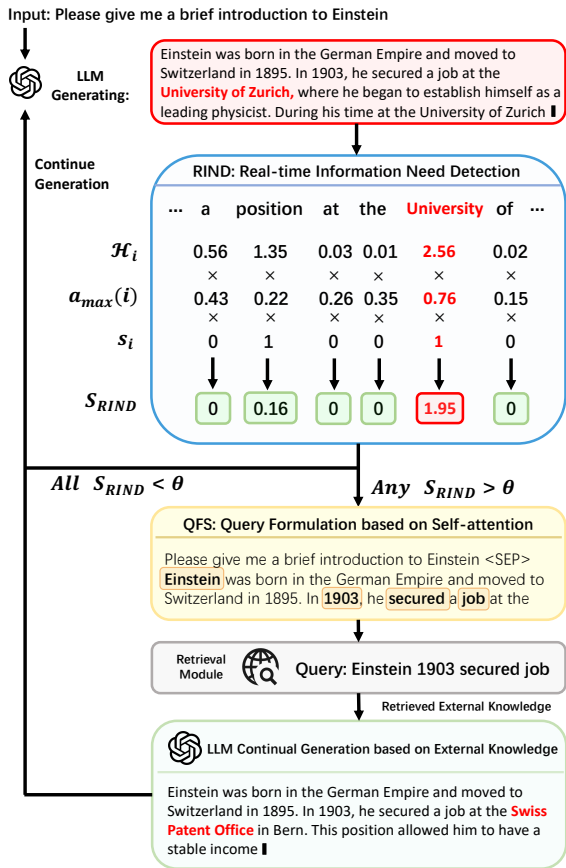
Input: Please give me a brief introduction to Einstein

LLM Generating:

Einstein was born in the German Empire and moved to Switzerland in 1895. In 1903, he secured a job at the University of Zurich, where he began to establish himself as a leading physicist. During his time at the University of Zurich

Continue Generation

RIND: Real-time Information Need Detection

| | … | a | position | at | the | University | of | … |
|---|---|---|---|---|---|---|---|---|
| $\mathcal{H}_i$ | | 0.56 | 1.35 | 0.03 | 0.01 | 2.56 | 0.02 | |
| | | × | × | × | × | × | × | |
| $a_{max}(i)$ | | 0.43 | 0.22 | 0.26 | 0.35 | 0.76 | 0.15 | |
| | | × | × | × | × | × | × | |
| $s_i$ | | 0 | 1 | 0 | 0 | 1 | 0 | |
| $S_{RIND}$ | | 0 | 0.16 | 0 | 0 | 1.95 | 0 | |

All $S_{RIND} < \theta$

Any $S_{RIND} > \theta$

QFS: Query Formulation based on Self-attention

Please give me a brief introduction to Einstein <SEP> Einstein was born in the German Empire and moved to Switzerland in 1895. In 1903, he secured a job at the

Retrieval Module

Query: Einstein 1903 secured job

Retrieved External Knowledge

LLM Continual Generation based on External Knowledge

Einstein was born in the German Empire and moved to Switzerland in 1895. In 1903, he secured a job at the Swiss Patent Office in Bern. This position allowed him to have a stable income